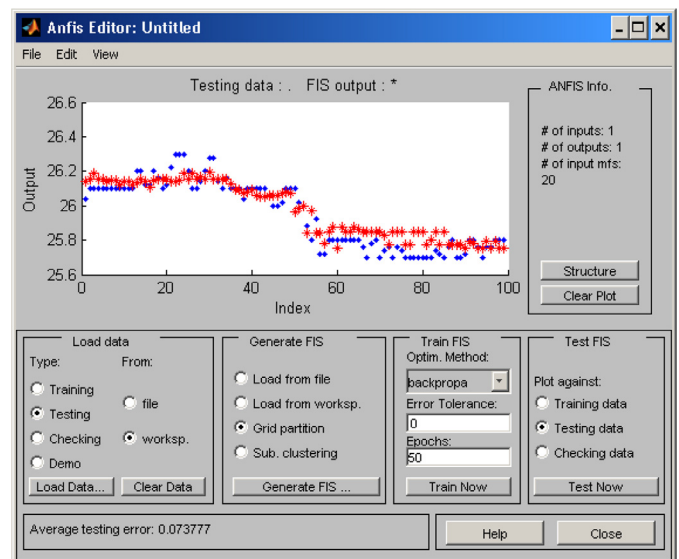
Anfis Editor: Untitled

File Edit View

Testing data : . FIS output : *

26.6
26.4
26.2
26
25.8
25.6

Output

0 20 40 60 80 100

Index

ANFIS Info.

# of inputs: 1
# of outputs: 1
# of input mfs:
20

Structure

Clear Plot

Load data

Type:

Training

Testing

Checking

Demo

From:

file

worksp.

Load Data...

Clear Data

Generate FIS

Load from file

Load from worksp.

Grid partition

Sub. clustering

Generate FIS ...

Train FIS

Optim. Method:

backpropa

Error Tolerance:

0

Epochs:

50

Train Now

Test FIS

Plot against:

Training data

Testing data

Checking data

Test Now

Average testing error: 0.073777

Help

Close